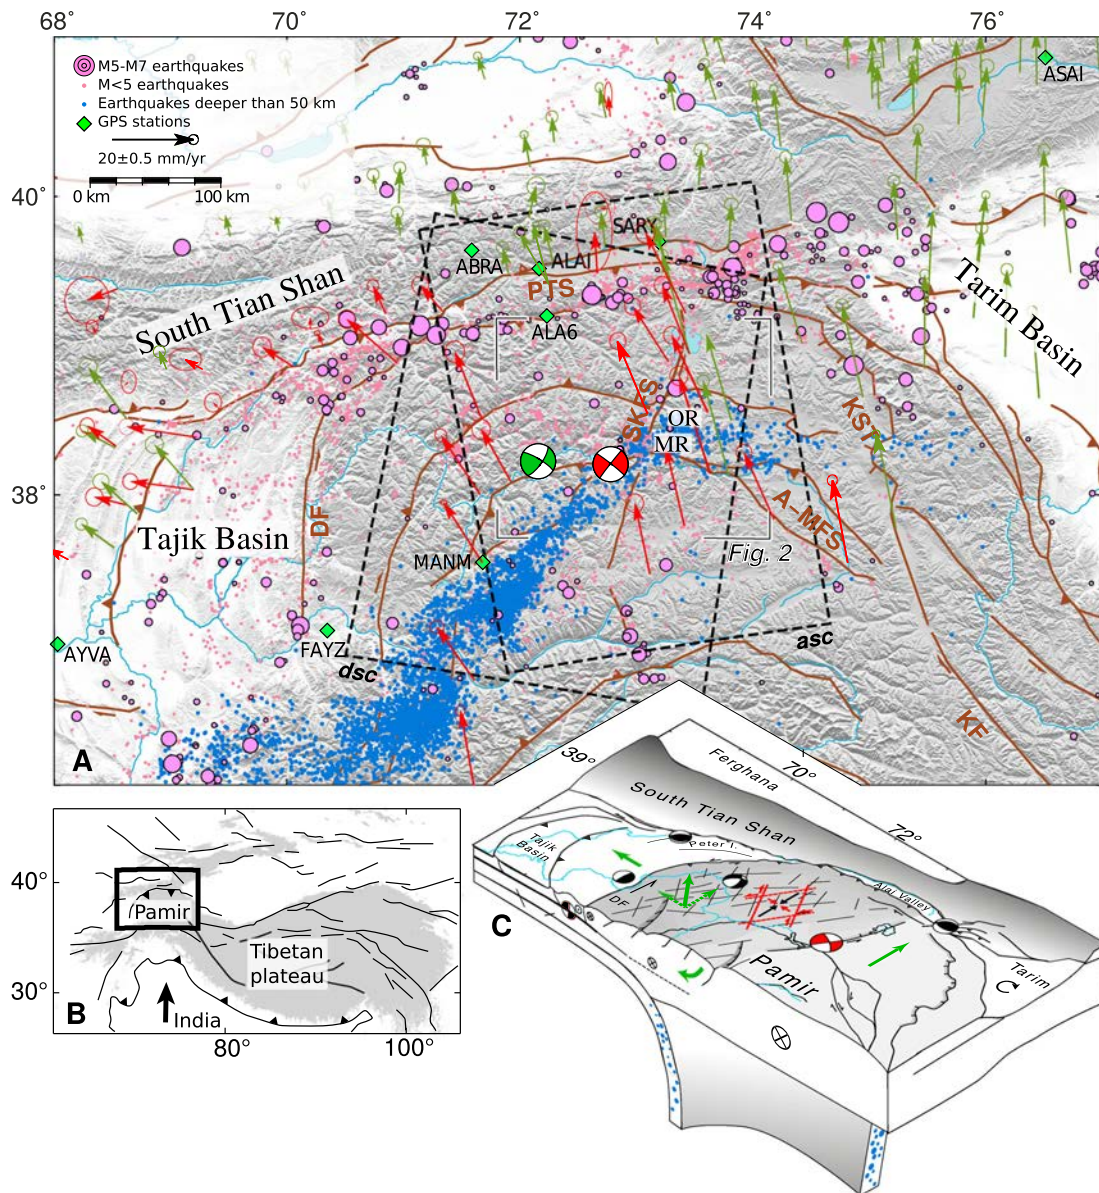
68°
70°
72°
74°
76°
M5-M7 earthquakes
M<5 earthquakes
Earthquakes deeper than 50 km
GPS stations
20±0.5 mm/yr
0 km
100 km
40°
38°
ASAI
SARY
ABRA
ALAI
PTS
ALA6
South Tian Shan
Tarim Basin
OR
MR
SKFS
KST
A-MFS
DF
Tajik Basin
MANM
Fig. 2
AYVA
FAYZ
dsc
asc
KF
A
39°
70°
72°
Ferghana
South Tian Shan
Tajik Basin
Peter I.
Alai Valley
DF
Pamir
Tarim
C
40°
30°
80°
100°
Pamir
Tibetan plateau
India
B